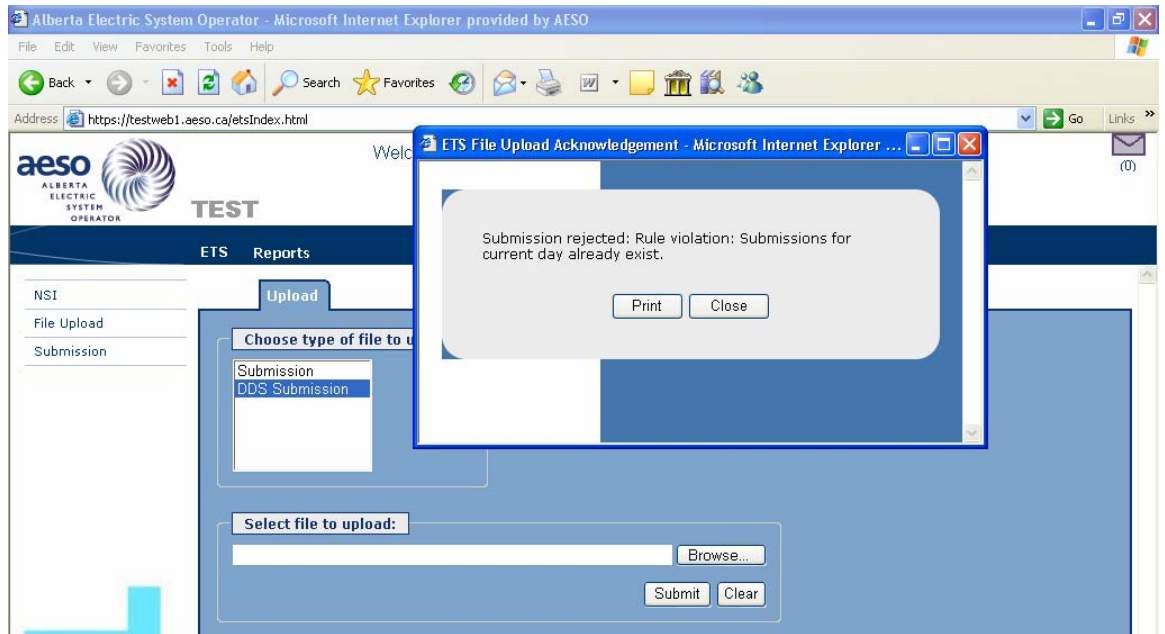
Alberta Electric System Operator - Microsoft Internet Explorer provided by AESO

File Edit View Favorites Tools Help

Back Search Favorites

Address https://testweb1.aeso.ca/etsIndex.html

Go Links »

aeso ALBERTA ELECTRIC SYSTEM OPERATOR

Welc

TEST

(0)

ETS Reports

NSI
File Upload
Submission

Upload

Choose type of file to u

Submission
DDS Submission

Select file to upload:

Browse...

Submit Clear

ETS File Upload Acknowledgement - Microsoft Internet Explorer ...

Submission rejected: Rule violation: Submissions for current day already exist.

Print Close